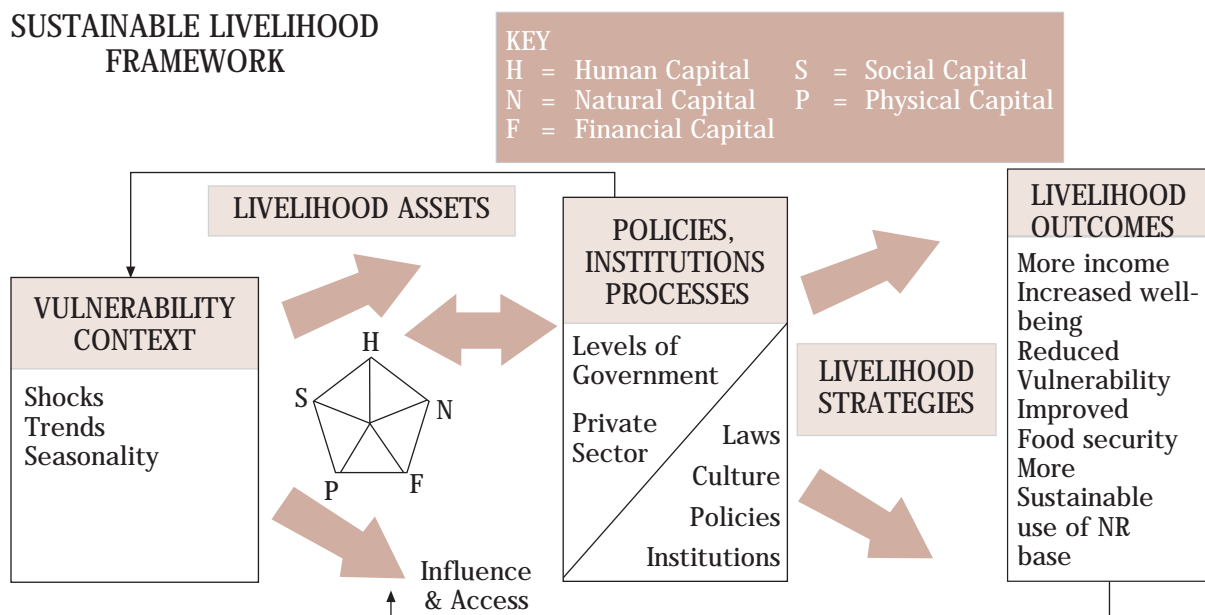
SUSTAINABLE LIVELIHOOD FRAMEWORK

KEY
H = Human Capital
N = Natural Capital
F = Financial Capital
S = Social Capital
P = Physical Capital

LIVELIHOOD ASSETS

VULNERABILITY CONTEXT

Shocks
Trends
Seasonality

H
S
N
P
F

POLICIES, INSTITUTIONS PROCESSES

Levels of Government

Private Sector

Laws
Culture
Policies
Institutions

LIVELIHOOD STRATEGIES

LIVELIHOOD OUTCOMES

More income
Increased wellbeing
Reduced Vulnerability
Improved Food security
More Sustainable use of NR base

Influence & Access